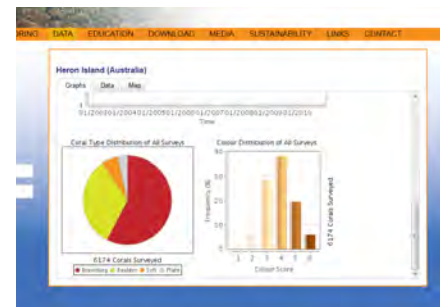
DRNO DATA EDUCATION DOWNLOAD MEDIA SUSTAINABILITY LINKS CONTACT

Heron Island (Australia)

Graphs Data Map

01/2008 01/2004 01/2005 01/2006 01/2007 01/2008 01/2009 01/2010
Time

Coral Type Distribution of All Surveys

6174 Corals Surveyed

Branching Boulder Soft Plate

Colour Distribution of All Surveys

Frequency (%)

6174 Corals Surveyed

1 2 3 4 5 6
Colour Score